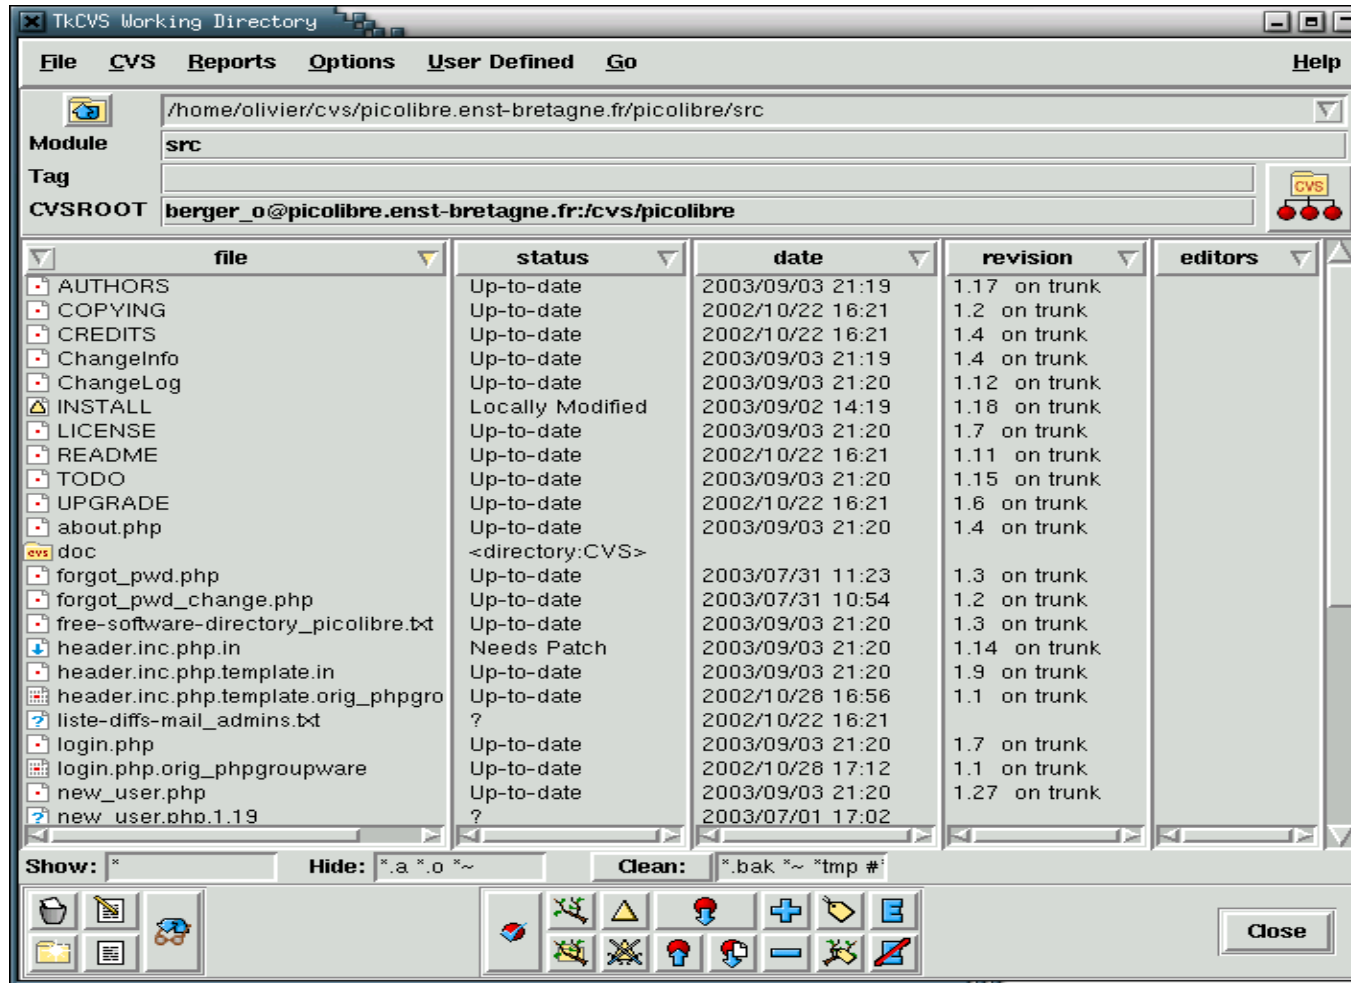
TkCVS Working Directory

File CVS Reports Options User Defined Go Help

/home/olivier/cvs/picolibre.enst-bretagne.fr/picolibre/src

Module src

Tag

CVSROOT berger_o@picolibre.enst-bretagne.fr:/cvs/picolibre

CVS

| file | status | date | revision | editors |
|---|---|---|---|---|
| AUTHORS | Up-to-date | 2003/09/03 21:19 | 1.17 on trunk | |
| COPYING | Up-to-date | 2002/10/22 16:21 | 1.2 on trunk | |
| CREDITS | Up-to-date | 2002/10/22 16:21 | 1.4 on trunk | |
| ChangeInfo | Up-to-date | 2003/09/03 21:19 | 1.4 on trunk | |
| ChangeLog | Up-to-date | 2003/09/03 21:20 | 1.12 on trunk | |
| INSTALL | Locally Modified | 2003/09/02 14:19 | 1.18 on trunk | |
| LICENSE | Up-to-date | 2003/09/03 21:20 | 1.7 on trunk | |
| README | Up-to-date | 2002/10/22 16:21 | 1.11 on trunk | |
| TODO | Up-to-date | 2003/09/03 21:20 | 1.15 on trunk | |
| UPGRADE | Up-to-date | 2002/10/22 16:21 | 1.6 on trunk | |
| about.php | Up-to-date | 2003/09/03 21:20 | 1.4 on trunk | |
| doc | <directory:CVS> | | | |
| forgot_pwd.php | Up-to-date | 2003/07/31 11:23 | 1.3 on trunk | |
| forgot_pwd_change.php | Up-to-date | 2003/07/31 10:54 | 1.2 on trunk | |
| free-software-directory_picolibre.txt | Up-to-date | 2003/09/03 21:20 | 1.3 on trunk | |
| header.inc.php.in | Needs Patch | 2003/09/03 21:20 | 1.14 on trunk | |
| header.inc.php.template.in | Up-to-date | 2003/09/03 21:20 | 1.9 on trunk | |
| header.inc.php.template.orig_phpgro | Up-to-date | 2002/10/28 16:56 | 1.1 on trunk | |
| liste-diffs-mail_admins.txt | ? | 2002/10/22 16:21 | | |
| login.php | Up-to-date | 2003/09/03 21:20 | 1.7 on trunk | |
| login.php.orig_phpgroupware | Up-to-date | 2002/10/28 17:12 | 1.1 on trunk | |
| new_user.php | Up-to-date | 2003/09/03 21:20 | 1.27 on trunk | |
| new_user.php.1.19 | ? | 2003/07/01 17:02 | | |

Show: * Hide: *.a *.o *~ Clean: *.bak *~ *tmp #*

Close